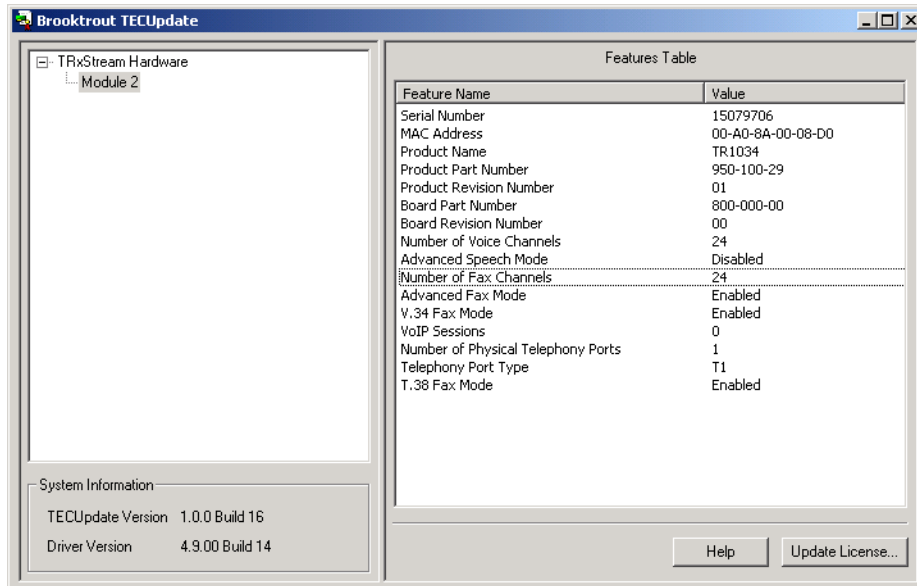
Brooktrout TECUpdate

TRxStream Hardware
Module 2

System Information
TECUpdate Version 1.0.0 Build 16
Driver Version 4.9.00 Build 14

Features Table

| Feature Name | Value |
|---|---|
| Serial Number | 15079706 |
| MAC Address | 00-A0-8A-00-08-D0 |
| Product Name | TR1034 |
| Product Part Number | 950-100-29 |
| Product Revision Number | 01 |
| Board Part Number | 800-000-00 |
| Board Revision Number | 00 |
| Number of Voice Channels | 24 |
| Advanced Speech Mode | Disabled |
| Number of Fax Channels | 24 |
| Advanced Fax Mode | Enabled |
| V.34 Fax Mode | Enabled |
| VoIP Sessions | 0 |
| Number of Physical Telephony Ports | 1 |
| Telephony Port Type | T1 |
| T.38 Fax Mode | Enabled |

Help
Update License...